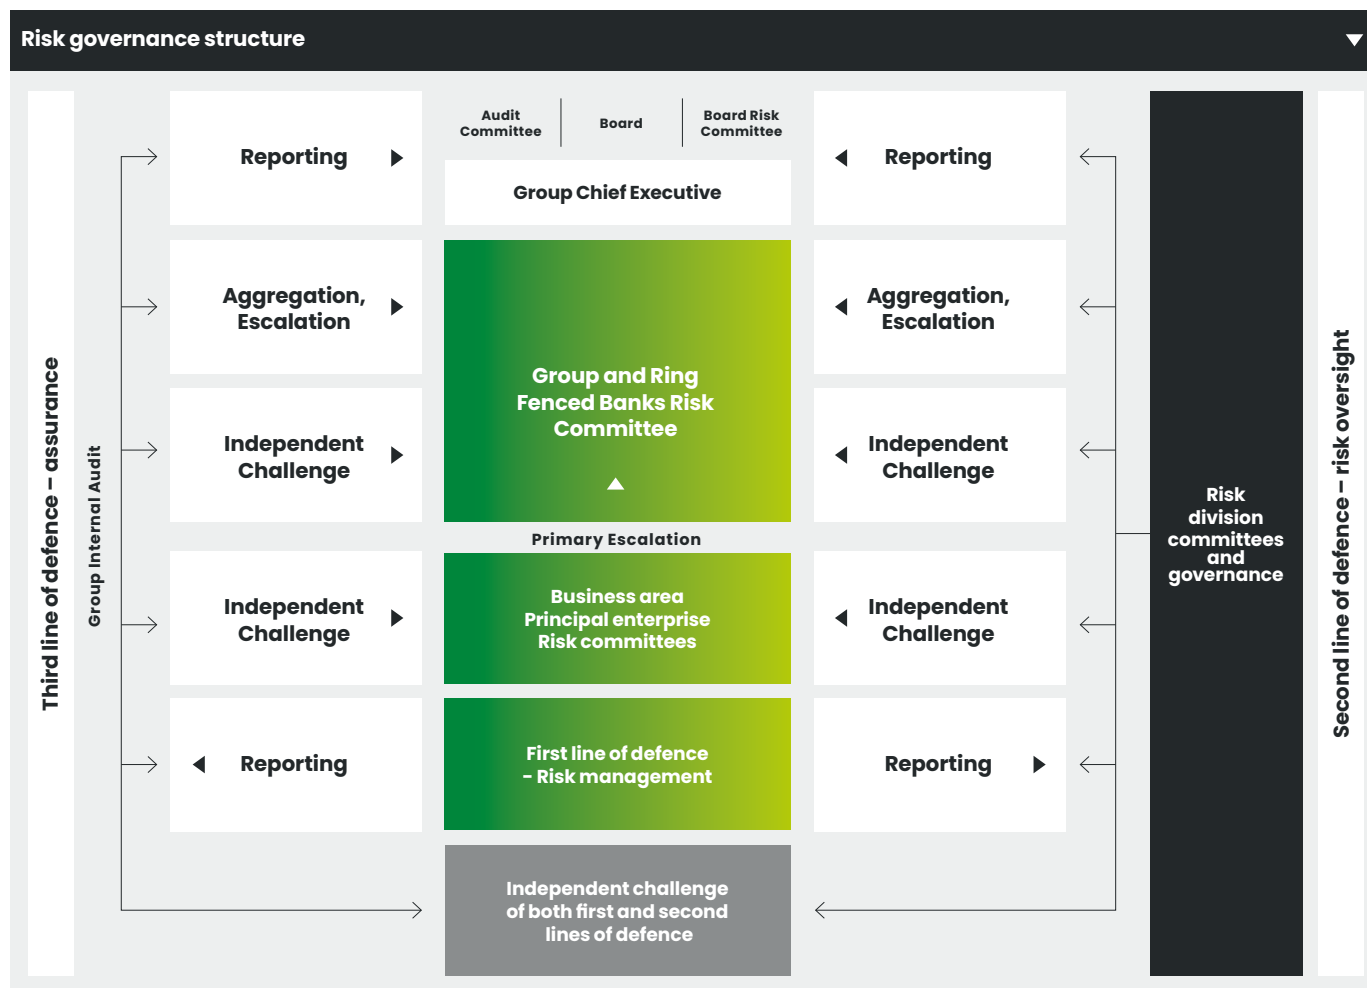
Risk governance structure

Third line of defence – assurance

Group Internal Audit

Reporting

Aggregation, Escalation

Independent Challenge

Independent Challenge

Reporting

Audit Committee

Board

Board Risk Committee

Group Chief Executive

Group and Ring Fenced Banks Risk Committee

Primary Escalation

Business area Principal enterprise Risk committees

First line of defence – Risk management

Independent challenge of both first and second lines of defence

Reporting

Aggregation, Escalation

Independent Challenge

Independent Challenge

Reporting

Risk division committees and governance

Second line of defence – risk oversight